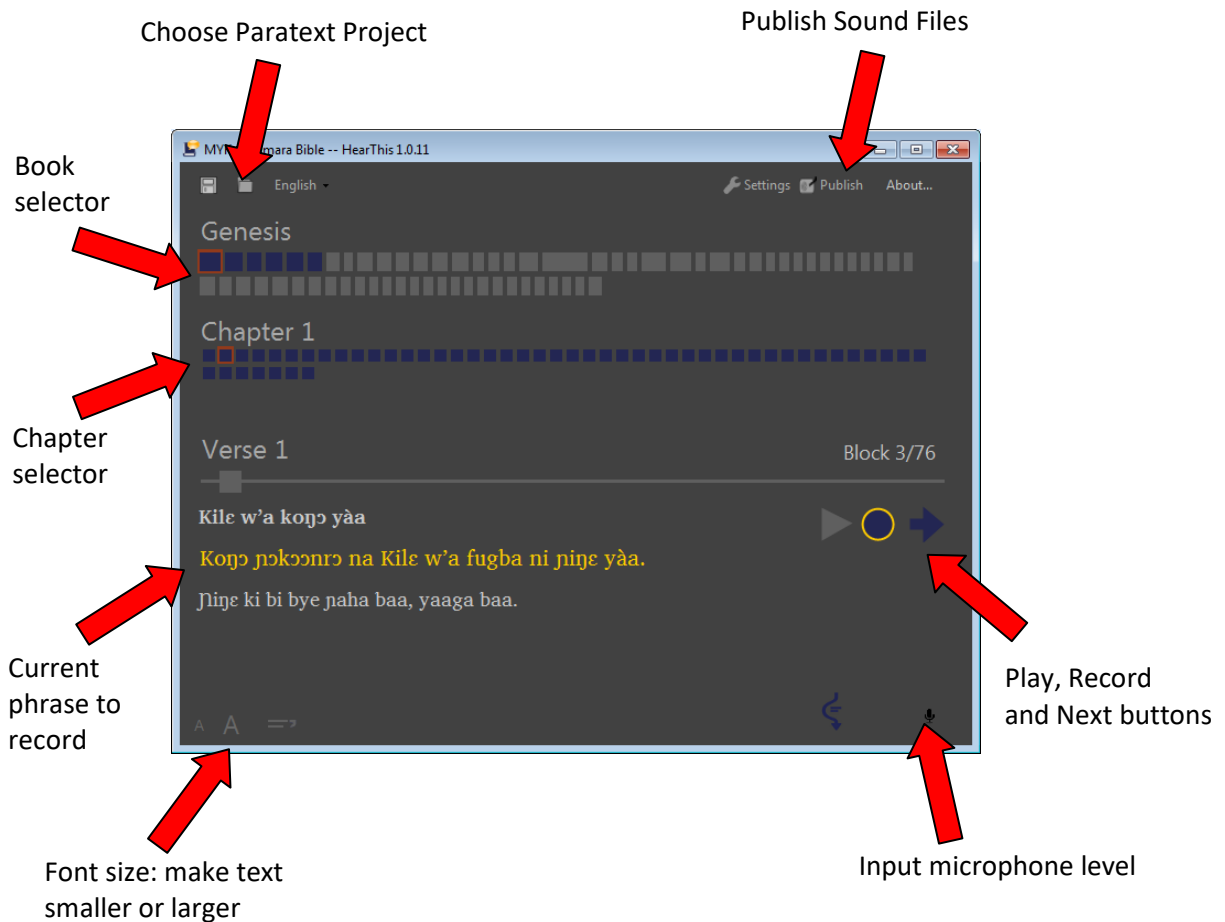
Choose Paratext Project

Publish Sound Files

Book selector

MY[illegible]mara Bible -- HearThis 1.0.11

English

Settings Publish About...

Genesis

Chapter 1

Chapter selector

Verse 1

Block 3/76

Kilɛ w'a koŋɔ yàa

Koŋɔ ɲɔkɔɔnrɔ na Kilɛ w'a fugba ni ɲiŋɛ yàa.

Ɲiŋɛ ki bi bye ɲaha baa, yaaga baa.

Current phrase to record

A A

Play, Record and Next buttons

Font size: make text smaller or larger

Input microphone level